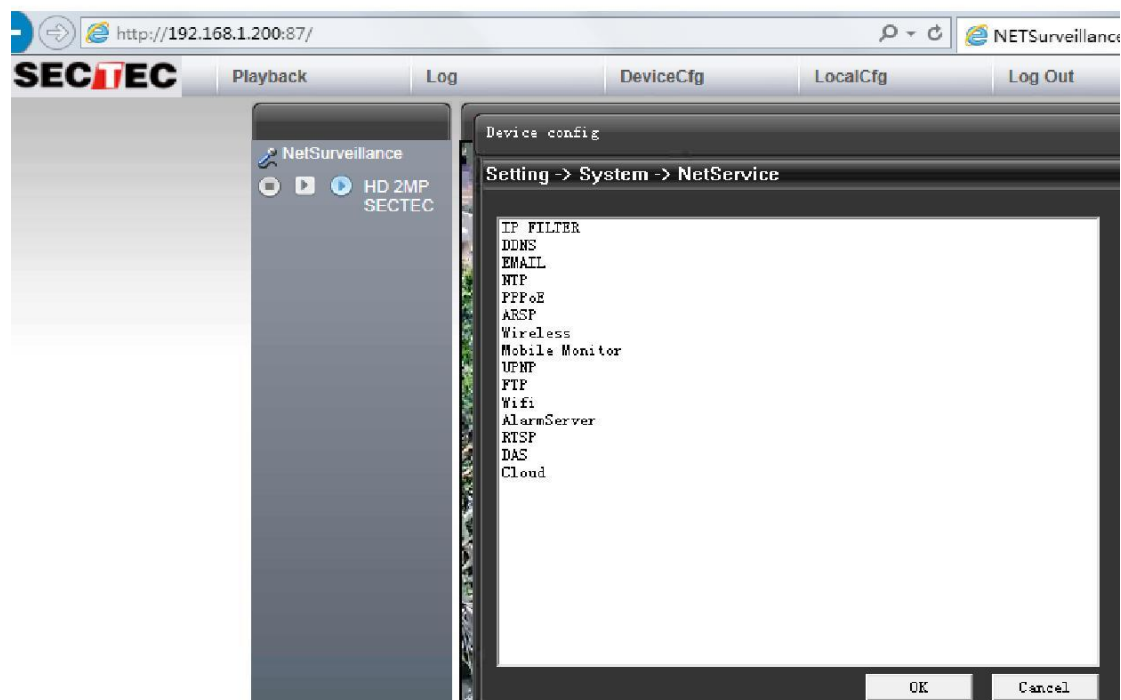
http://192.168.1.200:87/

NETSurveillanc

SECTEC

Playback

Log

DeviceCfg

LocalCfg

Log Out

NetSurveillance

HD 2MP SECTEC

Device config

Setting -> System -> NetService

IP FILTER
DDNS
EMAIL
NTP
PPPoE
ARSP
Wireless
Mobile Monitor
UPNP
FTP
Wifi
AlarmServer
RTSP
DAS
Cloud

OK

Cancel